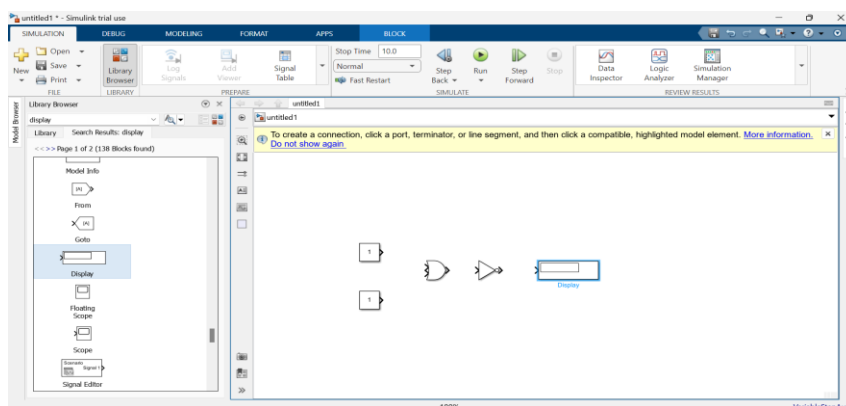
untitled1 * - Simulink trial use

SIMULATION DEBUG MODELING FORMAT APPS BLOCK

New Open Save Print FILE

Library Browser LIBRARY

Log Signals Add Viewer Signal Table PREPARE

Stop Time 10.0 Normal Fast Restart

Step Back Run Step Forward Stop SIMULATE

Data Inspector Logic Analyzer Simulation Manager REVIEW RESULTS

Library Browser

Model Browser

display

Library Search Results: display

<< >> Page 1 of 2 (138 Blocks found)

Model Info

[A] From

[A] Goto

Display

Floating Scope

Scope

Scenario Signal 1 Signal Editor

untitled1

untitled1

To create a connection, click a port, terminator, or line segment, and then click a compatible, highlighted model element. More information. Do not show again

1

1

Display